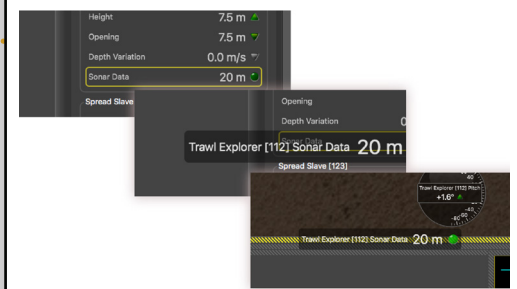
Height 7.5 m
Opening 7.5 m
Depth Variation 0.0 m/s
Sonar Data 20 m
Spread Slave

Opening
Trawl Explorer [112] Sonar Data 20 m
Spread Slave [123]

40
Trawl Explorer [112] Pitch
+1.6°
40
60
Trawl Explorer [112] Sonar Data 20 m